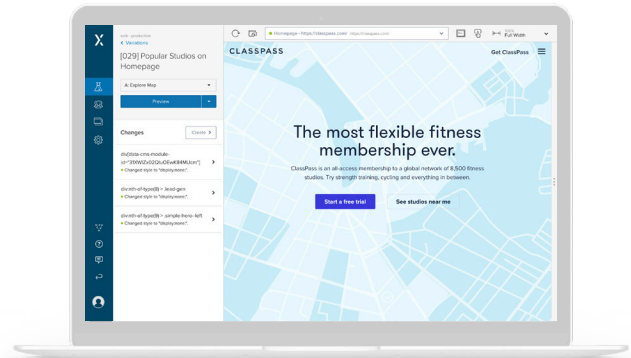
‹ Variations

[029] Popular Studios on Homepage

Explore Map

Preview

Changes

Create

div[data-cms-module-id="39WZv02GluOEwK84MUcm"]
Changed style to "display:none;".

div:nth-of-type(8) > .lead-gen
Changed style to "display:none;".

div:nth-of-type(9) > .simple-hero-left
Changed style to "display:none;".

Homepage - https://classpass.com

Full Width

CLASSPASS

Get ClassPass

The most flexible fitness membership ever.

ClassPass is an all-access membership to a global network of 8,500 fitness studios. Try strength training, cycling and everything in between.

Start a free trial

See studios near me